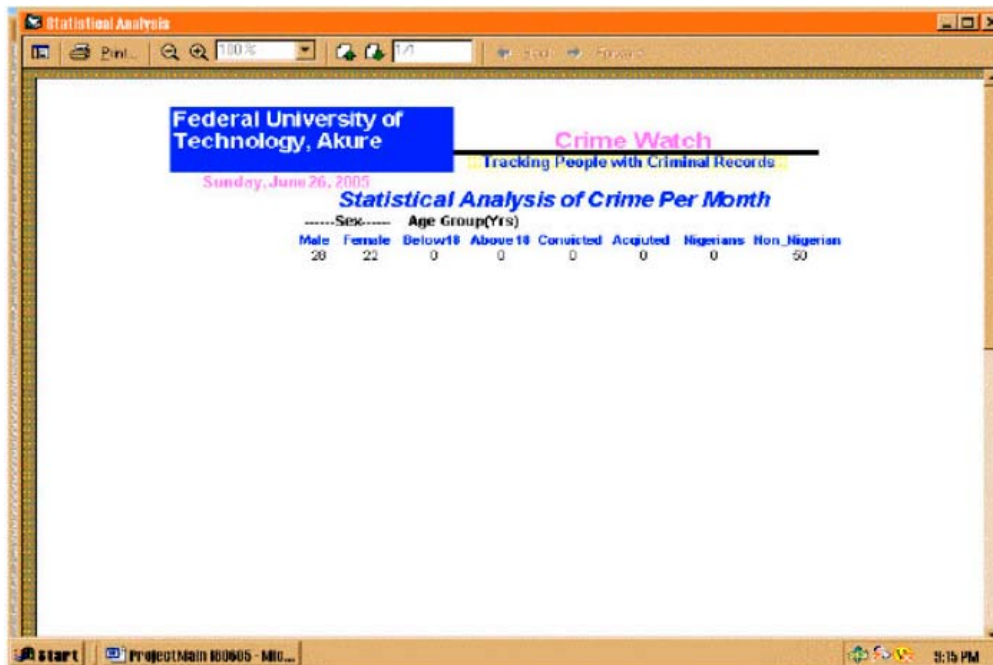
Statistical Analysis

Print... 100% 1/1 Back Forward

Federal University of Technology, Akure

Crime Watch

Tracking People with Criminal Records

Sunday, June 26, 2005

Statistical Analysis of Crime Per Month

| ------Sex------ | | Age Group(Yrs) | | | | | |
|---|---|---|---|---|---|---|---|
| Male | Female | Below18 | Above18 | Convicted | Acquited | Nigerians | Non_Nigerian |
| 28 | 22 | 0 | 0 | 0 | 0 | 0 | 50 |

start ProjectMain 080605 - Mic... 9:15 PM